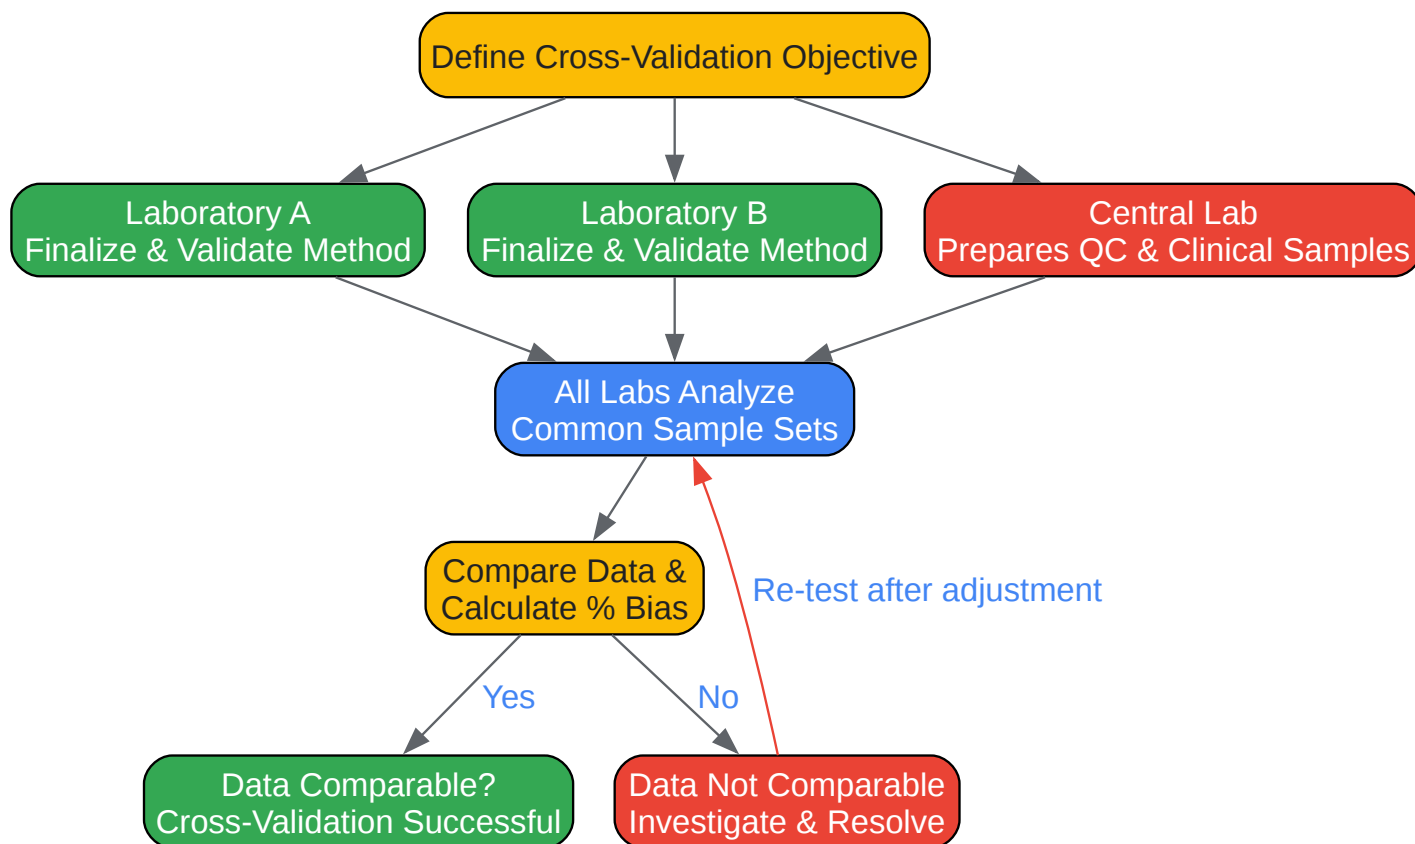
Define Cross-Validation Objective

Laboratory A
Finalize & Validate Method

Laboratory B
Finalize & Validate Method

Central Lab
Prepares QC & Clinical Samples

All Labs Analyze
Common Sample Sets

Compare Data &
Calculate % Bias

Re-test after adjustment

Yes

No

Data Comparable?
Cross-Validation Successful

Data Not Comparable
Investigate & Resolve